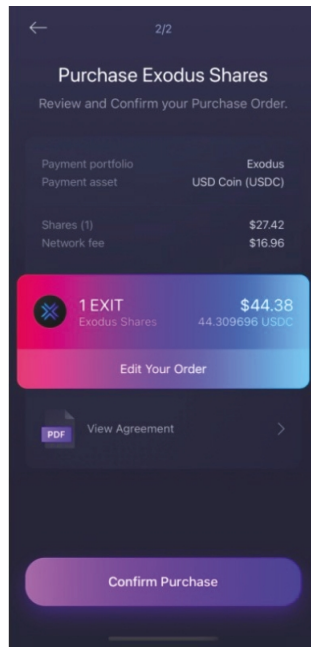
2/2

Purchase Exodus Shares

Review and Confirm your Purchase Order.

Payment portfolio Exodus
Payment asset USD Coin (USDC)

Shares (1) $27.42
Network fee $16.96

1 EXIT $44.38
Exodus Shares 44.309696 USDC

Edit Your Order

PDF View Agreement

Confirm Purchase